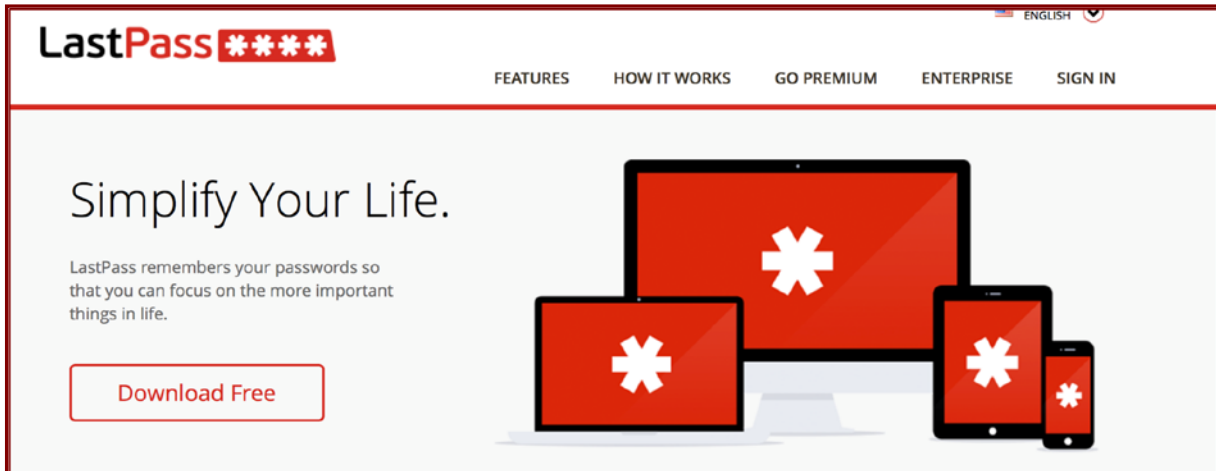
LastPass ****

ENGLISH

FEATURES HOW IT WORKS GO PREMIUM ENTERPRISE SIGN IN

Simplify Your Life.

LastPass remembers your passwords so that you can focus on the more important things in life.

Download Free